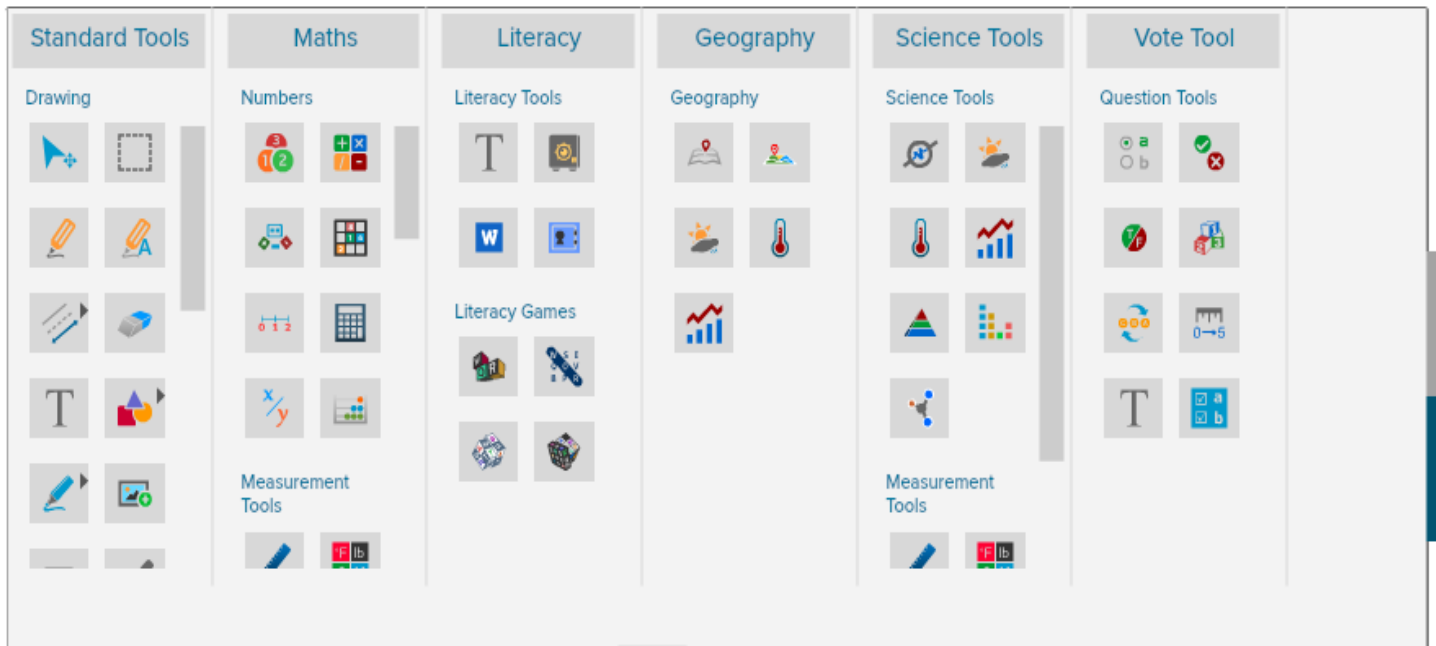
Standard Tools
Drawing
T

Maths
Numbers
Measurement Tools

Literacy
Literacy Tools
T
W
Literacy Games

Geography
Geography

Science Tools
Science Tools
Measurement Tools

Vote Tool
Question Tools
a
b
0→5
T
a
b